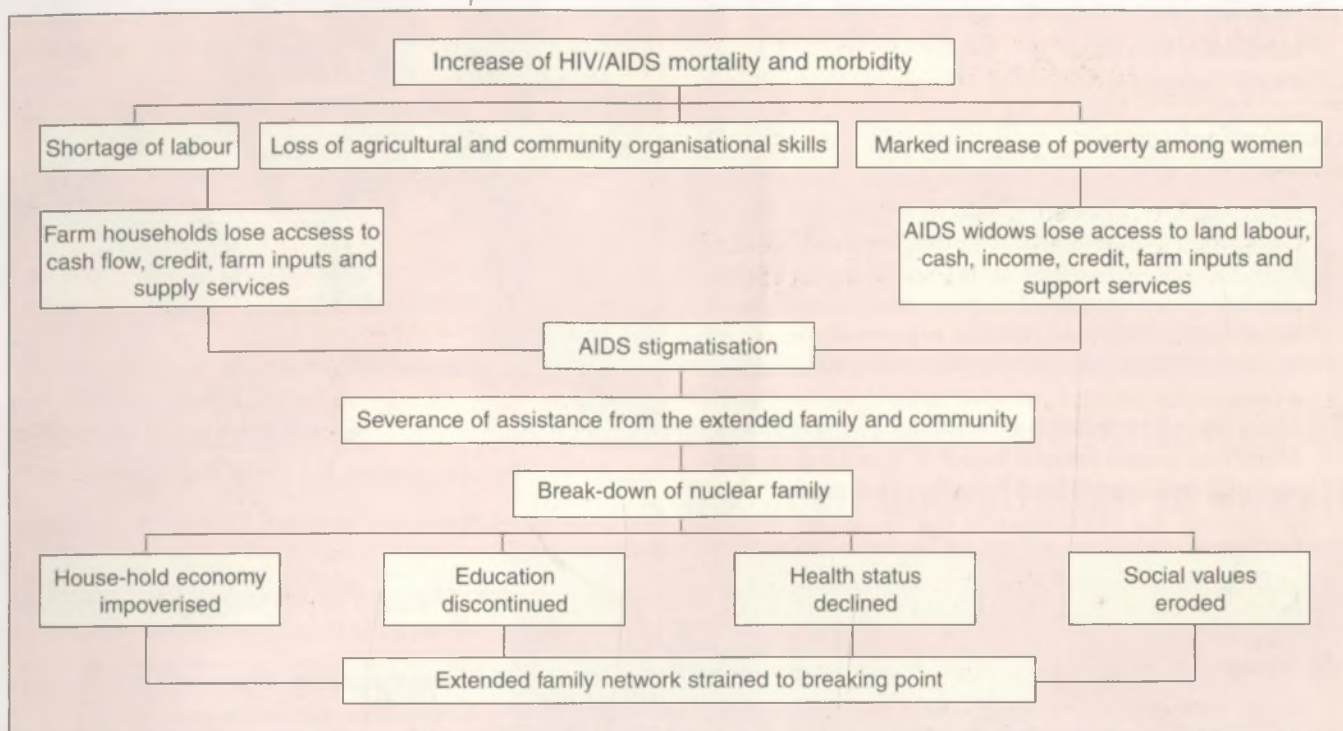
Increase of HIV/AIDS mortality and morbidity

Shortage of labour

Loss of agricultural and community organisational skills

Marked increase of poverty among women

Farm households lose accsess to cash flow, credit, farm inputs and supply services

AIDS widows lose access to land labour, cash, income, credit, farm inputs and support services

AIDS stigmatisation

Severance of assistance from the extended family and community

Break-down of nuclear family

House-hold economy impoverised

Education discontinued

Health status declined

Social values eroded

Extended family network strained to breaking point